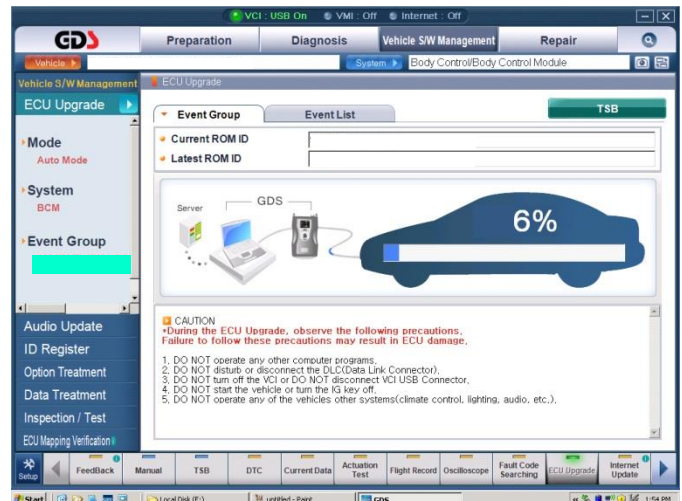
VCI : USB On   VMI : Off   Internet : Off

GDS

Preparation   Diagnosis   Vehicle S/W Management   Repair

Vehicle   System   Body Control/Body Control Module

Vehicle S/W Management   ECU Upgrade

ECU Upgrade

Mode
Auto Mode

System
BCM

Event Group

Audio Update
ID Register
Option Treatment
Data Treatment
Inspection / Test
ECU Mapping Verification

Event Group   Event List   TSB

Current ROM ID
Latest ROM ID

Server   GDS

6%

CAUTION
•During the ECU Upgrade, observe the following precautions.
Failure to follow these precautions may result in ECU damage.

1. DO NOT operate any other computer programs.
2. DO NOT disturb or disconnect the DLC(Data Link Connector).
3. DO NOT turn off the VCI or DO NOT disconnect VCI USB Connector.
4. DO NOT start the vehicle or turn the IG key off.
5. DO NOT operate any of the vehicles other systems(climate control, lighting, audio, etc.).

Setup   FeedBack   Manual   TSB   DTC   Current Data   Actuation Test   Flight Record   Oscilloscope   Fault Code Searching   ECU Upgrade   Internet Update

Start   Local Disk (F:)   untitled - Paint   GDS   1:54 PM